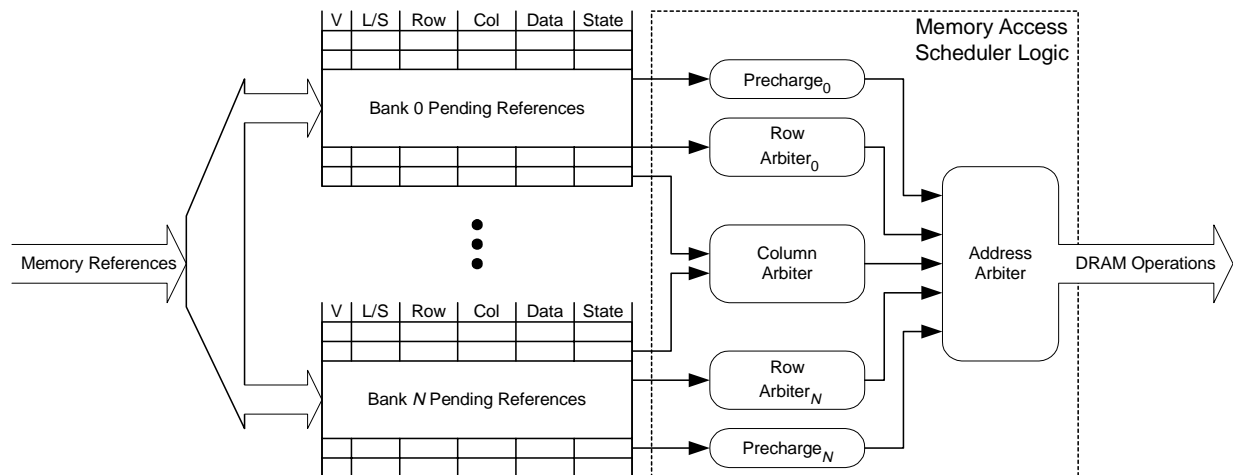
V | L/S | Row | Col | Data | State

Bank 0 Pending References

Memory References

V | L/S | Row | Col | Data | State

Bank $N$ Pending References

Memory Access Scheduler Logic

Precharge$_0$

Row Arbiter$_0$

Column Arbiter

Row Arbiter$_N$

Precharge$_N$

Address Arbiter

DRAM Operations